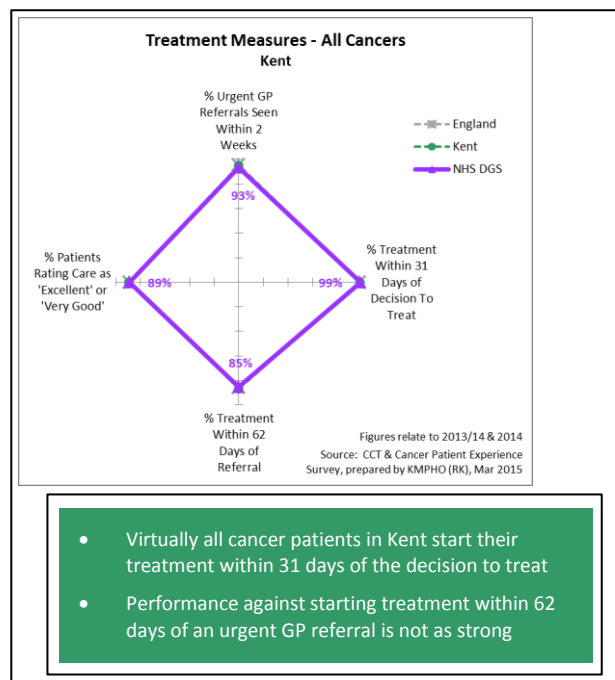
Treatment Measures - All Cancers
Kent

% Urgent GP Referrals Seen Within 2 Weeks

England
Kent
NHS DGS

93%

% Patients Rating Care as 'Excellent' or 'Very Good'

89%

99%

% Treatment Within 31 Days of Decision To Treat

85%

% Treatment Within 62 Days of Referral

Figures relate to 2013/14 & 2014
Source: CCT & Cancer Patient Experience Survey, prepared by KMPHO (RK), Mar 2015

• Virtually all cancer patients in Kent start their treatment within 31 days of the decision to treat

• Performance against starting treatment within 62 days of an urgent GP referral is not as strong